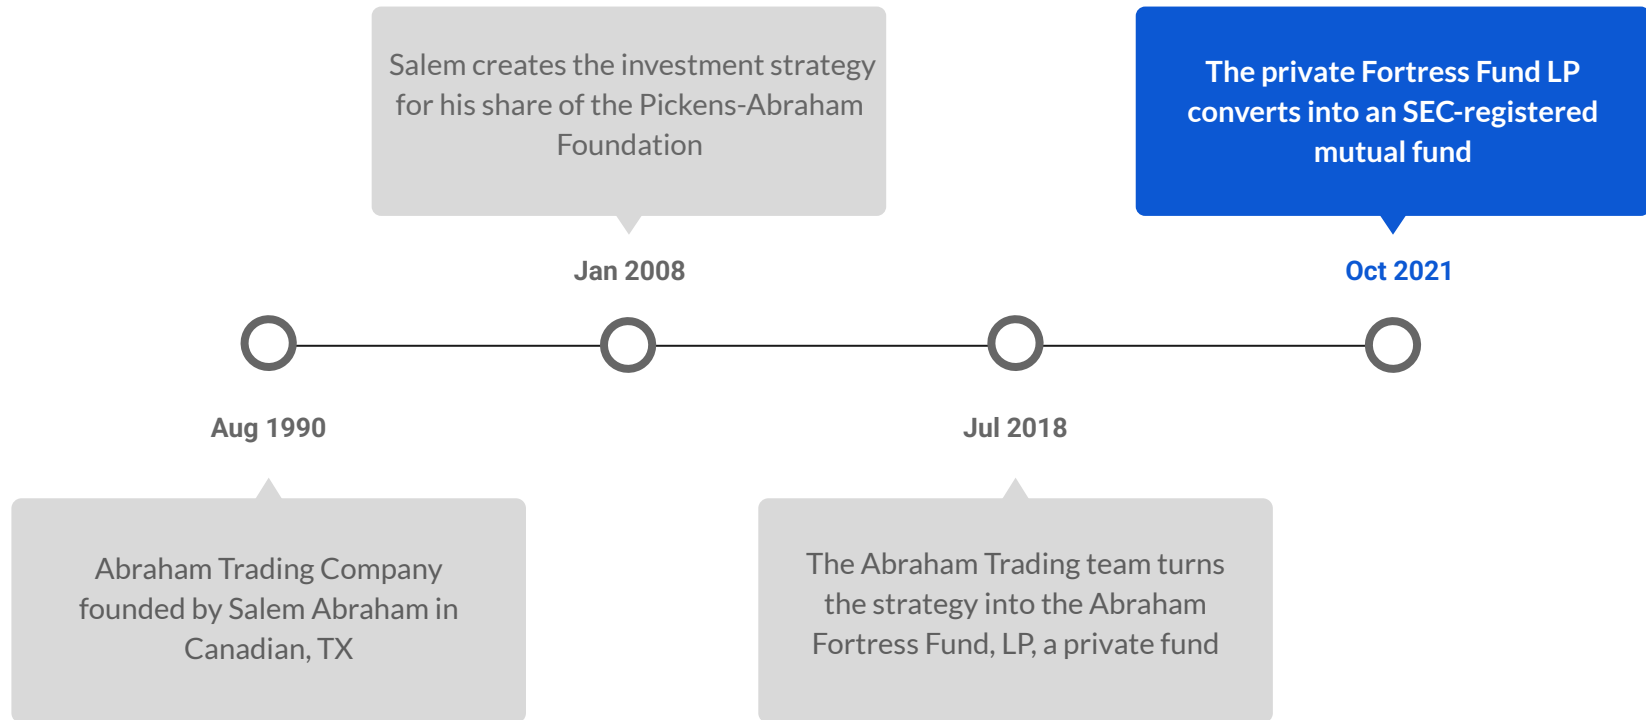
Salem creates the investment strategy for his share of the Pickens-Abraham Foundation

The private Fortress Fund LP converts into an SEC-registered mutual fund

Jan 2008

Oct 2021

Aug 1990

Jul 2018

Abraham Trading Company founded by Salem Abraham in Canadian, TX

The Abraham Trading team turns the strategy into the Abraham Fortress Fund, LP, a private fund